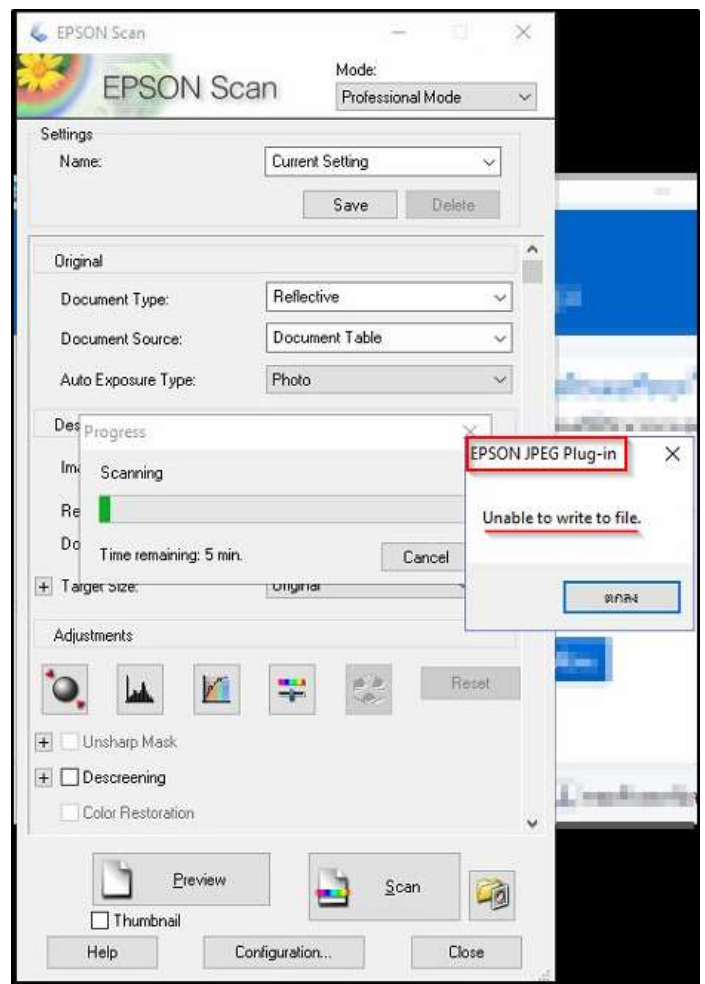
EPSON Scan

EPSON Scan

Mode:
Professional Mode

Settings
Name: Current Setting
Save Delete

Original
Document Type: Reflective
Document Source: Document Table
Auto Exposure Type: Photo

Des
Im
Re
Do

Progress
Scanning
Time remaining: 5 min.
Cancel

+ Target Size: Original

EPSON JPEG Plug-in
Unable to write to file.
ตกลง

Adjustments
Reset

+ Unsharp Mask
+ Descreening
Color Restoration

Preview
Scan
Thumbnail

Help
Configuration...
Close